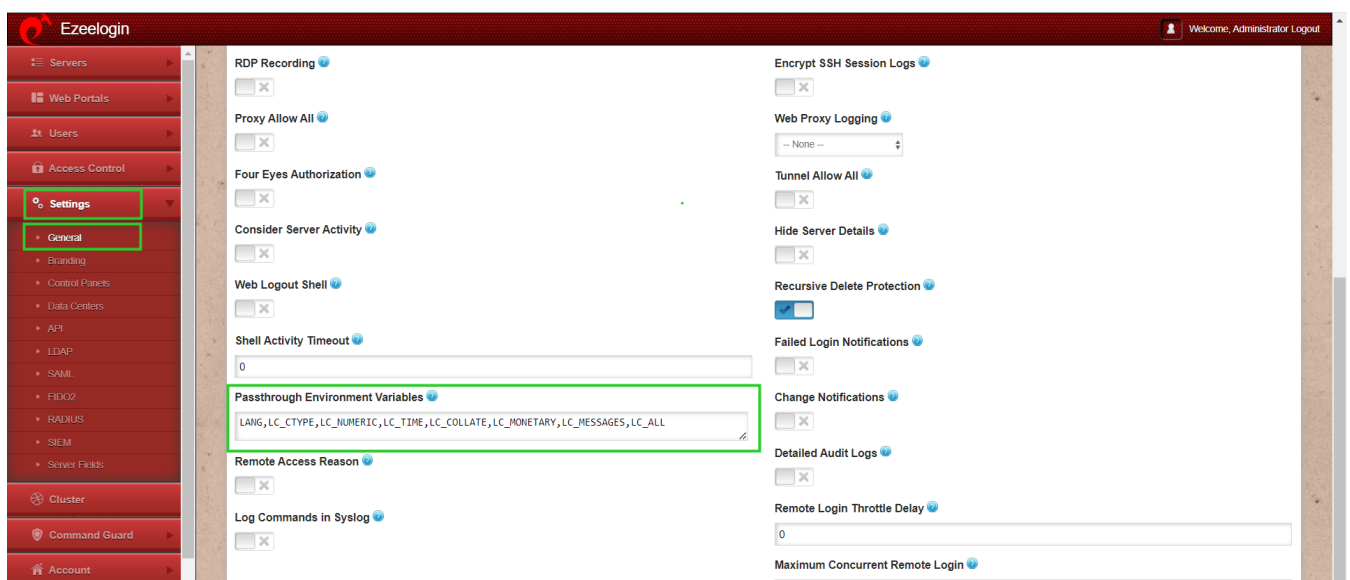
Ezeelogin

Welcome, Administrator Logout

Servers
Web Portals
Users
Access Control
Settings
General
Branding
Control Panels
Data Centers
API
LDAP
SAML
FIDO2
RADIUS
SIEM
Server Fields
Cluster
Command Guard
Account

RDP Recording

Proxy Allow All

Four Eyes Authorization

Consider Server Activity

Web Logout Shell

Shell Activity Timeout

0

Passthrough Environment Variables

LANG,LC_CTYPE,LC_NUMERIC,LC_TIME,LC_COLLATE,LC_MONETARY,LC_MESSAGES,LC_ALL

Remote Access Reason

Log Commands in Syslog

Encrypt SSH Session Logs

Web Proxy Logging

-- None --

Tunnel Allow All

Hide Server Details

Recursive Delete Protection

Failed Login Notifications

Change Notifications

Detailed Audit Logs

Remote Login Throttle Delay

0

Maximum Concurrent Remote Login